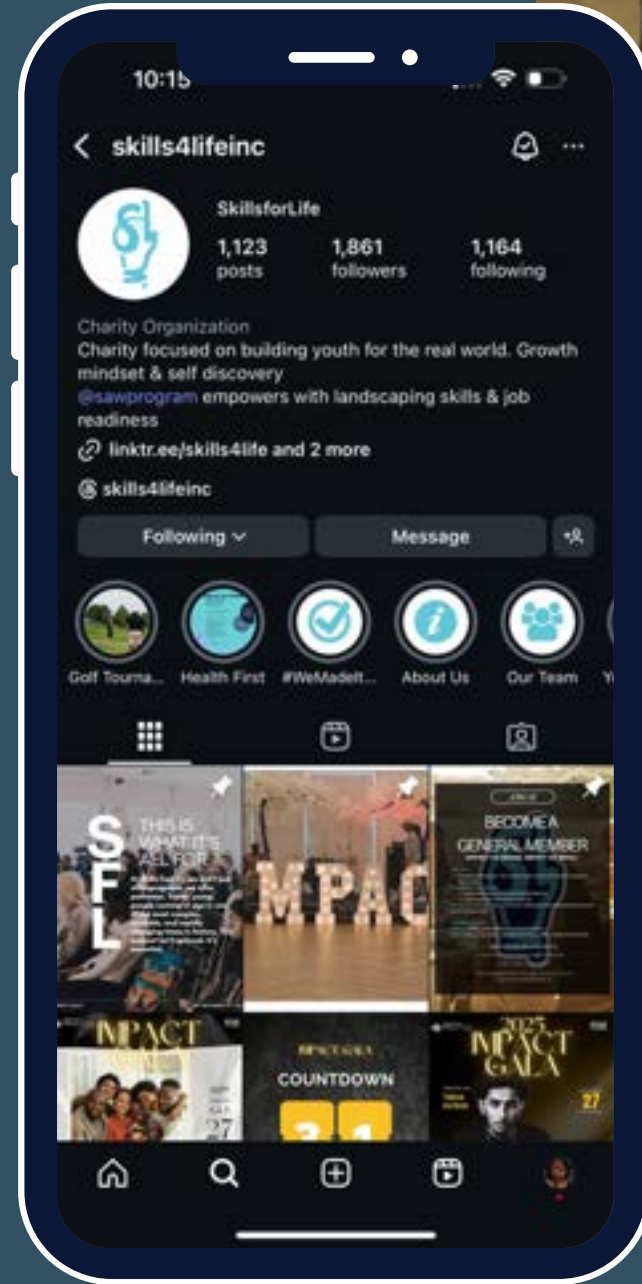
10:15

skills4lifeinc

SkillsforLife

1,123 posts

1,861 followers

1,164 following

Charity Organization

Charity focused on building youth for the real world. Growth mindset & self discovery

@sawprogram empowers with landscaping skills & job readiness

linktr.ee/skills4life and 2 more

skills4lifeinc

Following

Message

Golf Tourna...

Health First

#WeMadeIt...

About Us

Our Team

SFL

THIS IS WHAT IT'S ALL FOR

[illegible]

MPAC

BECOME A GENERAL MEMBER

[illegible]

IMPACT

27

IMPACT GALA

COUNTDOWN

2025 IMPACT GALA

27